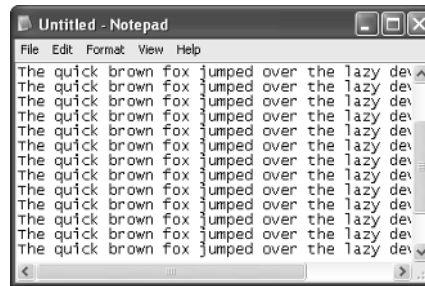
Untitled - Notepad

File Edit Format View Help

The quick brown fox jumped over the lazy dev
The quick brown fox jumped over the lazy dev
The quick brown fox jumped over the lazy dev
The quick brown fox jumped over the lazy dev
The quick brown fox jumped over the lazy dev
The quick brown fox jumped over the lazy dev
The quick brown fox jumped over the lazy dev
The quick brown fox jumped over the lazy dev
The quick brown fox jumped over the lazy dev
The quick brown fox jumped over the lazy dev
The quick brown fox jumped over the lazy dev
The quick brown fox jumped over the lazy dev
The quick brown fox jumped over the lazy dev